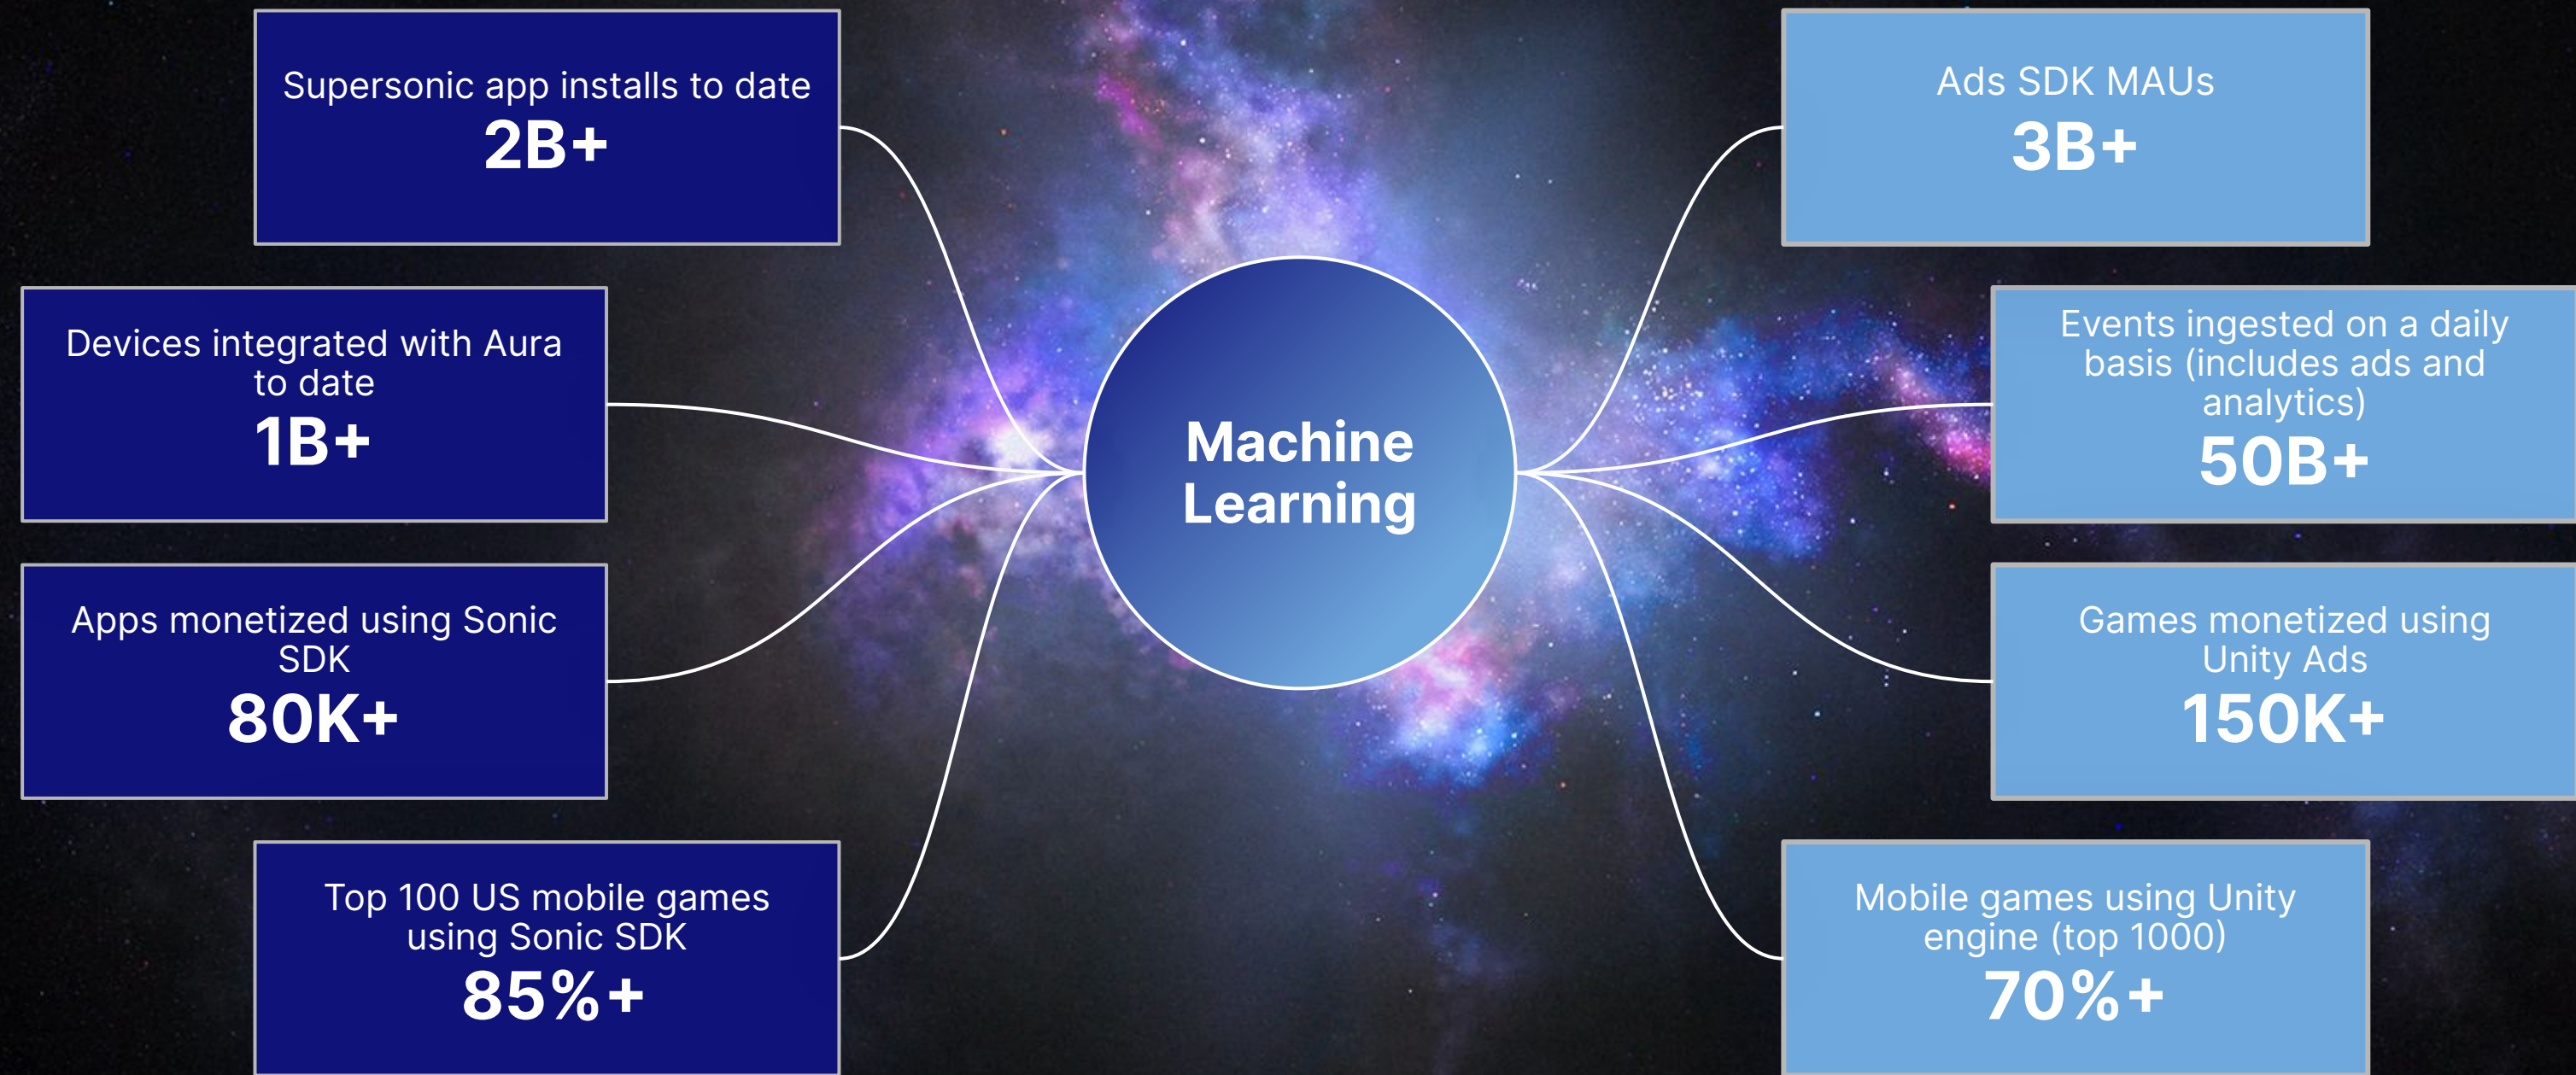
Supersonic app installs to date
2B+

Devices integrated with Aura to date
1B+

Apps monetized using Sonic SDK
80K+

Top 100 US mobile games using Sonic SDK
85%+

Machine Learning

Ads SDK MAUs
3B+

Events ingested on a daily basis (includes ads and analytics)
50B+

Games monetized using Unity Ads
150K+

Mobile games using Unity engine (top 1000)
70%+